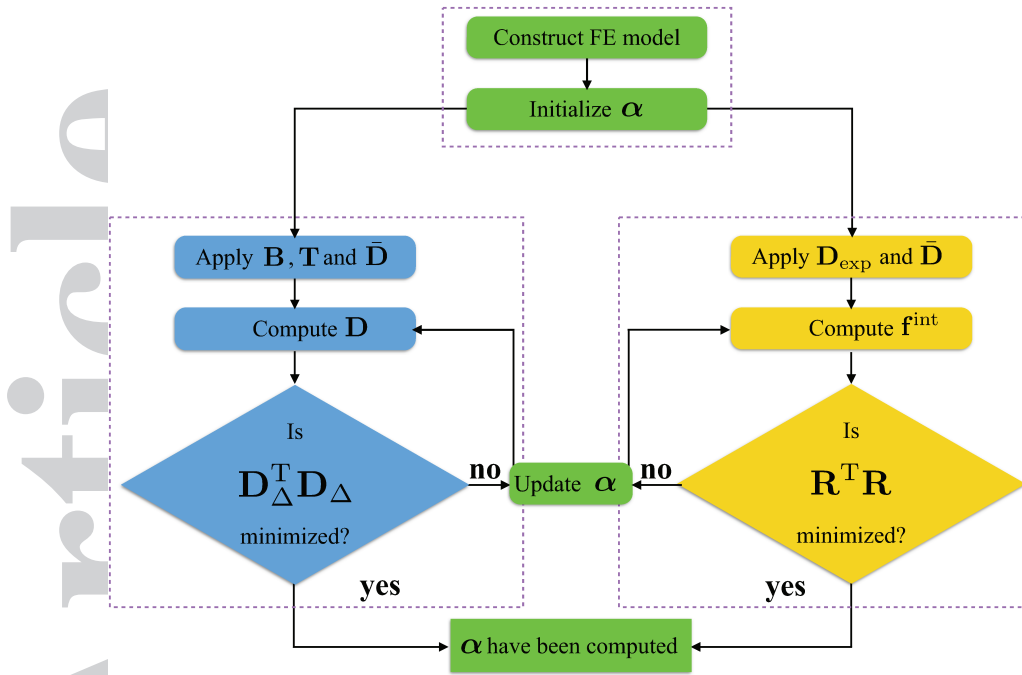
Construct FE model

Initialize $\boldsymbol{\alpha}$

Apply $\mathbf{B}, \mathbf{T}$ and $\bar{\mathbf{D}}$

Compute $\mathbf{D}$

Is

$\mathbf{D}_{\Delta}^{\mathrm{T}}\mathbf{D}_{\Delta}$

minimized?

yes

no

Update $\boldsymbol{\alpha}$

no

Apply $\mathbf{D}_{\exp}$ and $\bar{\mathbf{D}}$

Compute $\mathbf{f}^{\mathrm{int}}$

Is

$\mathbf{R}^{\mathrm{T}}\mathbf{R}$

minimized?

yes

$\boldsymbol{\alpha}$ have been computed

rticle